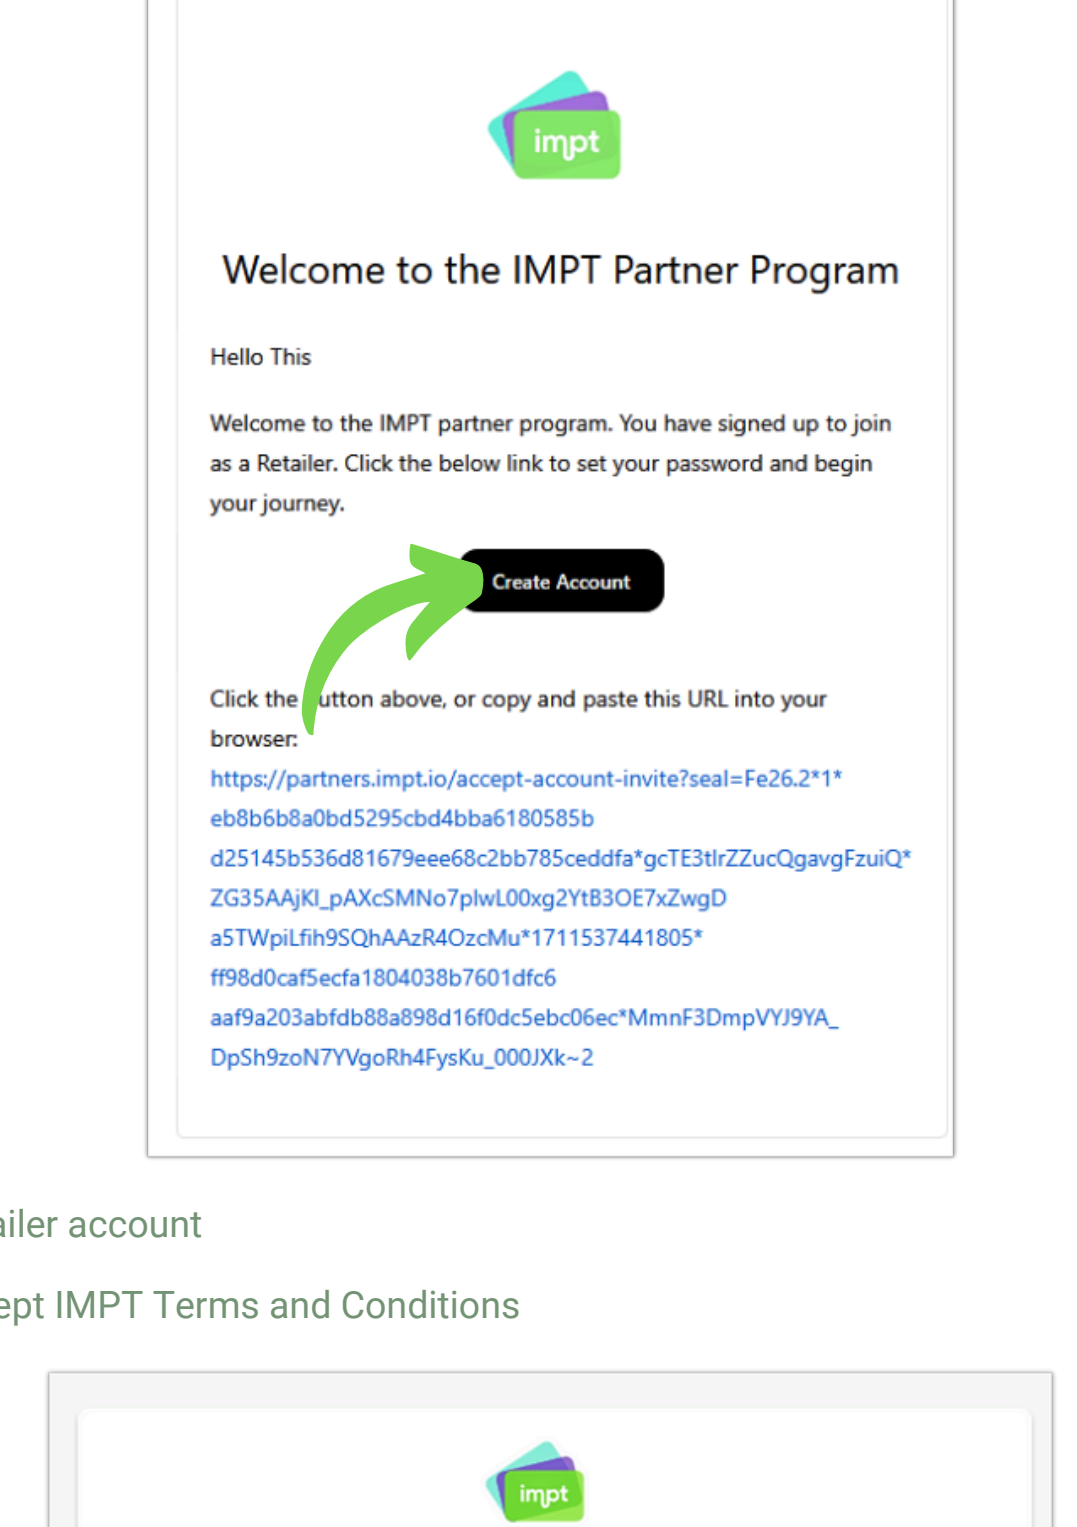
impt

Welcome to the IMPT Partner Program

Hello This

Welcome to the IMPT partner program. You have signed up to join as a Retailer. Click the below link to set your password and begin your journey.

Create Account

Click the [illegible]utton above, or copy and paste this URL into your browser:
https://partners.impt.io/accept-account-invite?seal=Fe26.2*1*eb8b6b8a0bd5295cbd4bba6180585bd25145b536d81679eee68c2bb785ceddfa*gcTE3tlrZZucQgavgFzuiQ*ZG35AAjKl_pAXcSMNo7plwL00xg2YtB3OE7xZwgDa5TWpiLfih9SQhAAzR4OzcMu*1711537441805*ff98d0caf5ecfa1804038b7601dfc6aaf9a203abfdb88a898d16f0dc5ebc06ec*MmnF3DmpVYJ9YA_DpSh9zoN7YVgoRh4FysKu_000JXk~2

ailer account

ept IMPT Terms and Conditions

impt